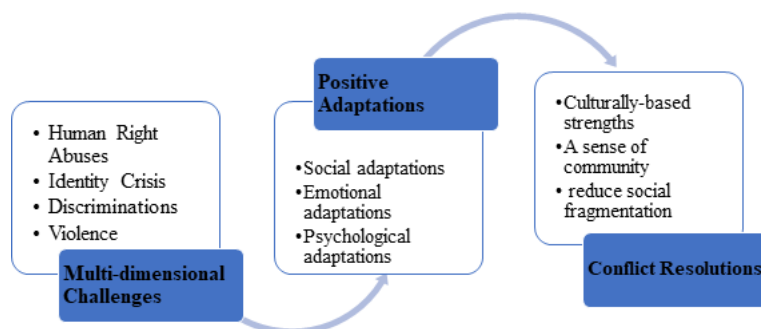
• Human Right Abuses
• Identity Crisis
• Discriminations
• Violence

Multi-dimensional Challenges

Positive Adaptations

• Social adaptations
• Emotional adaptations
• Psychological adaptations

• Culturally-based strengths
• A sense of community
• reduce social fragmentation

Conflict Resolutions